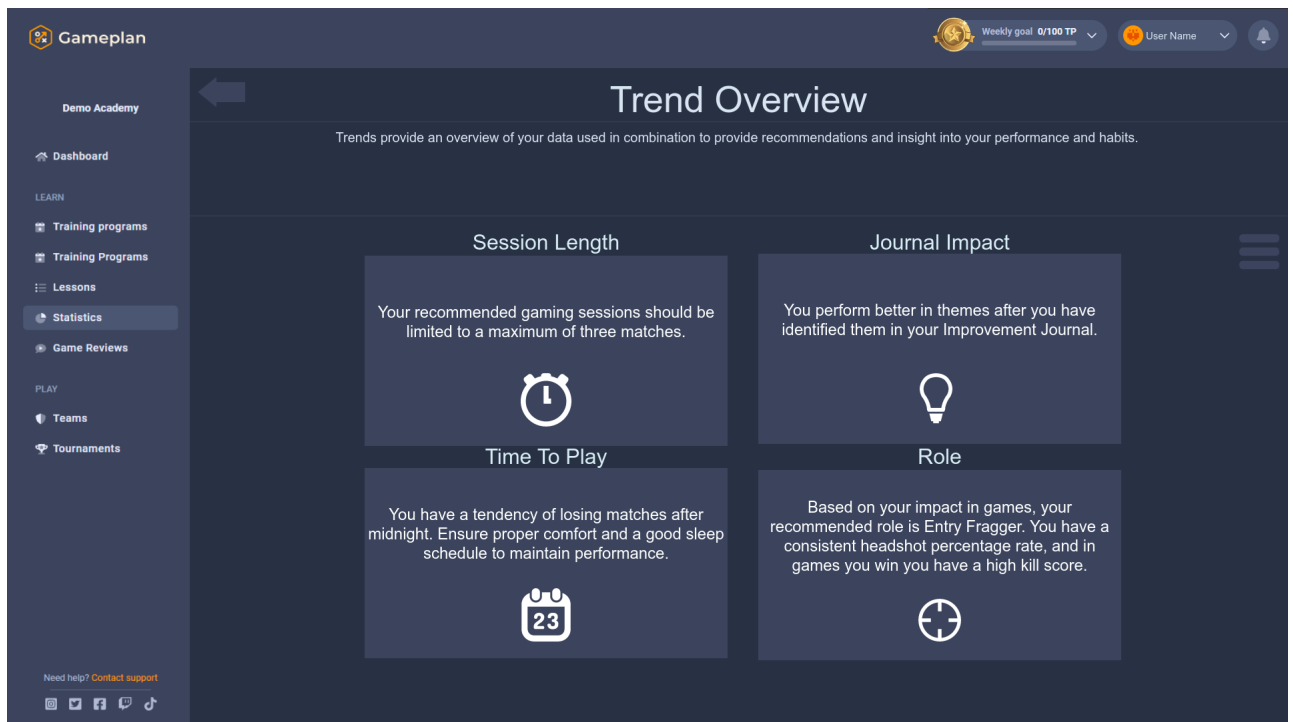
Gameplan

Weekly goal 0/100 TP

User Name

Demo Academy

Dashboard

LEARN

Training programs

Training Programs

Lessons

Statistics

Game Reviews

PLAY

Teams

Tournaments

Need help? Contact support

Trend Overview

Trends provide an overview of your data used in combination to provide recommendations and insight into your performance and habits.

Session Length

Your recommended gaming sessions should be limited to a maximum of three matches.

Journal Impact

You perform better in themes after you have identified them in your Improvement Journal.

Time To Play

You have a tendency of losing matches after midnight. Ensure proper comfort and a good sleep schedule to maintain performance.

23

Role

Based on your impact in games, your recommended role is Entry Fragger. You have a consistent headshot percentage rate, and in games you win you have a high kill score.